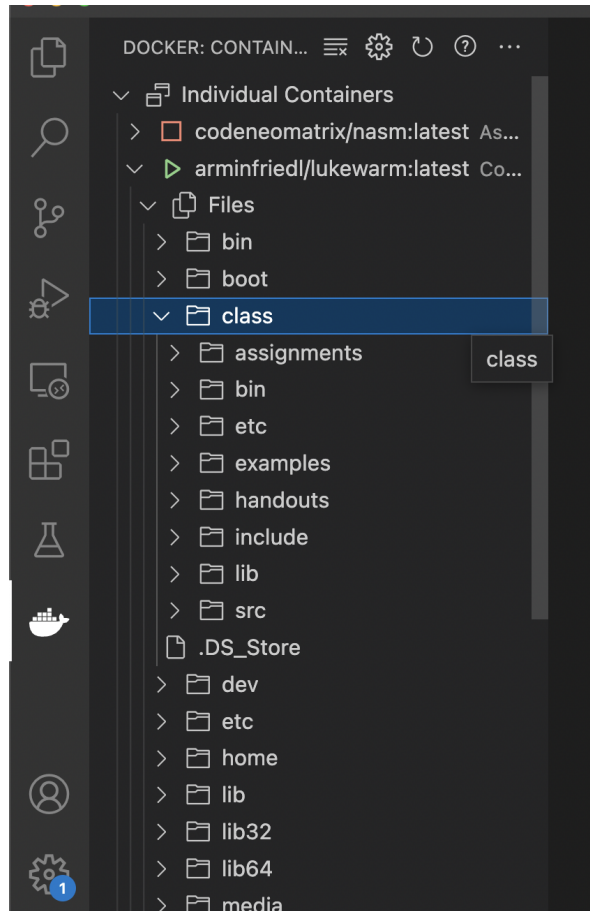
DOCKER: CONTAIN... ⋯

Individual Containers
codeneomatrix/nasm:latest As...
arminfriedl/lukewarm:latest Co...
Files
bin
boot
class
class
assignments
bin
etc
examples
handouts
include
lib
src
.DS_Store
dev
etc
home
lib
lib32
lib64
media

1